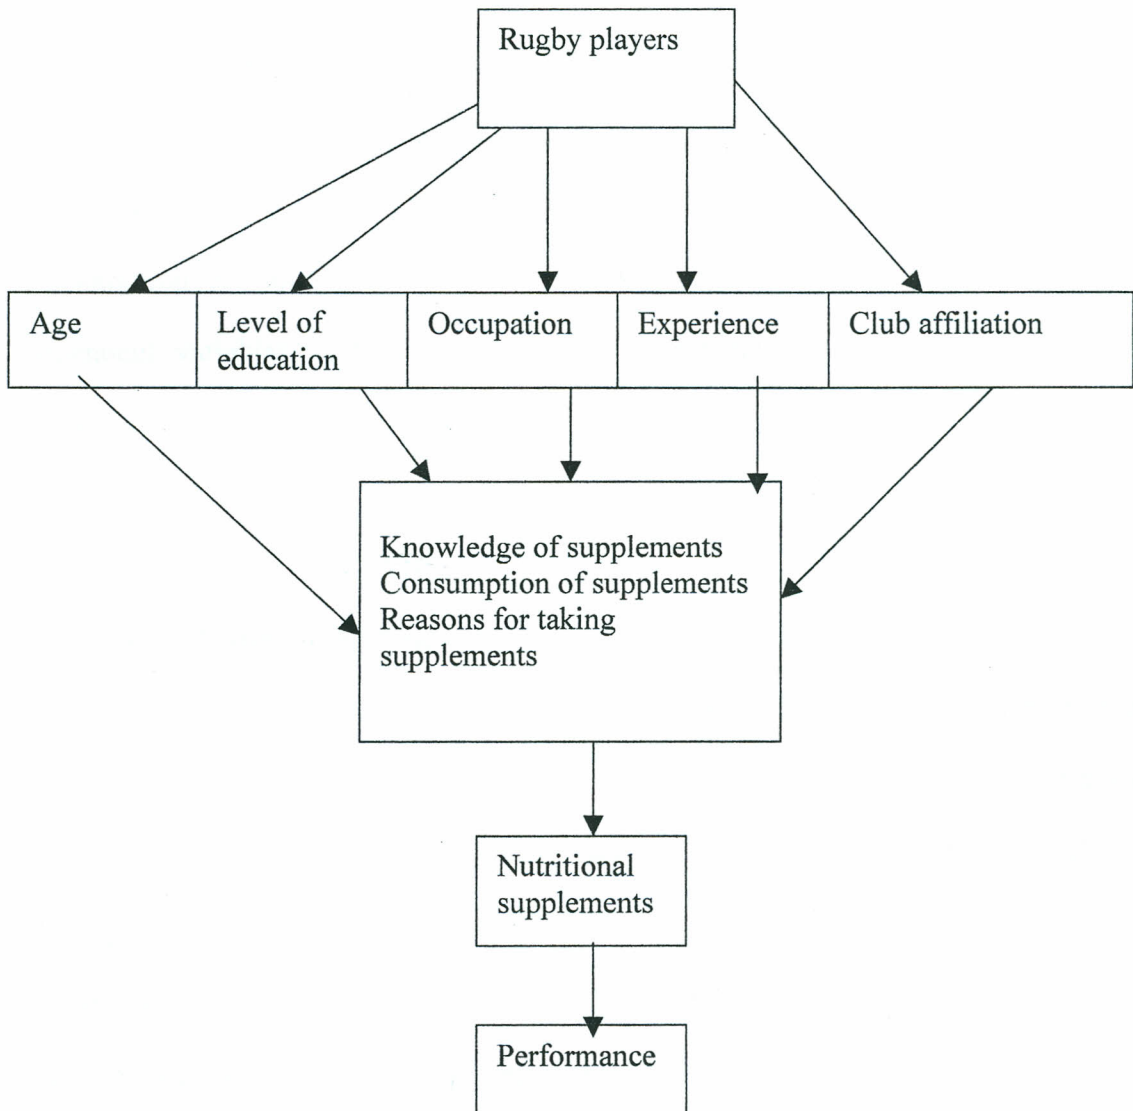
Rugby players

Age

Level of education

Occupation

Experience

Club affiliation

Knowledge of supplements
Consumption of supplements
Reasons for taking supplements

Nutritional supplements

Performance